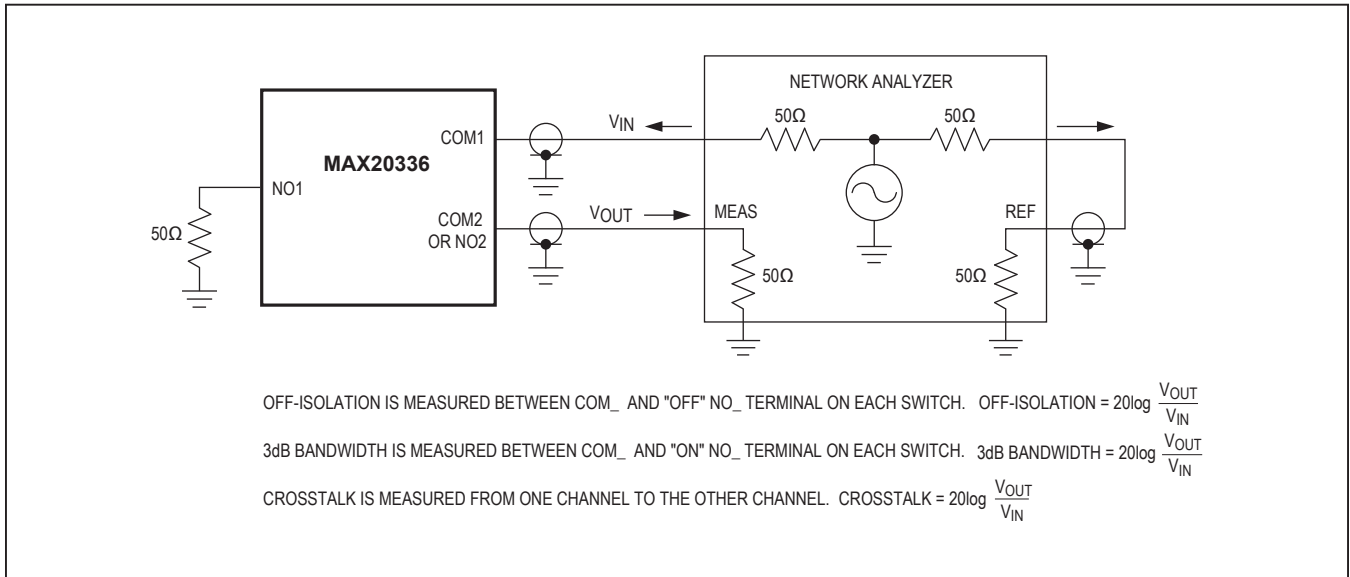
NETWORK ANALYZER

MAX20336

COM1

NO1

COM2 OR NO2

$V_{IN}$

$V_{OUT}$

50Ω

50Ω

50Ω

MEAS

REF

50Ω

50Ω

OFF-ISOLATION IS MEASURED BETWEEN COM_ AND "OFF" NO_ TERMINAL ON EACH SWITCH. OFF-ISOLATION = 20log $\frac{V_{OUT}}{V_{IN}}$

3dB BANDWIDTH IS MEASURED BETWEEN COM_ AND "ON" NO_ TERMINAL ON EACH SWITCH. 3dB BANDWIDTH = 20log $\frac{V_{OUT}}{V_{IN}}$

CROSSTALK IS MEASURED FROM ONE CHANNEL TO THE OTHER CHANNEL. CROSSTALK = 20log $\frac{V_{OUT}}{V_{IN}}$